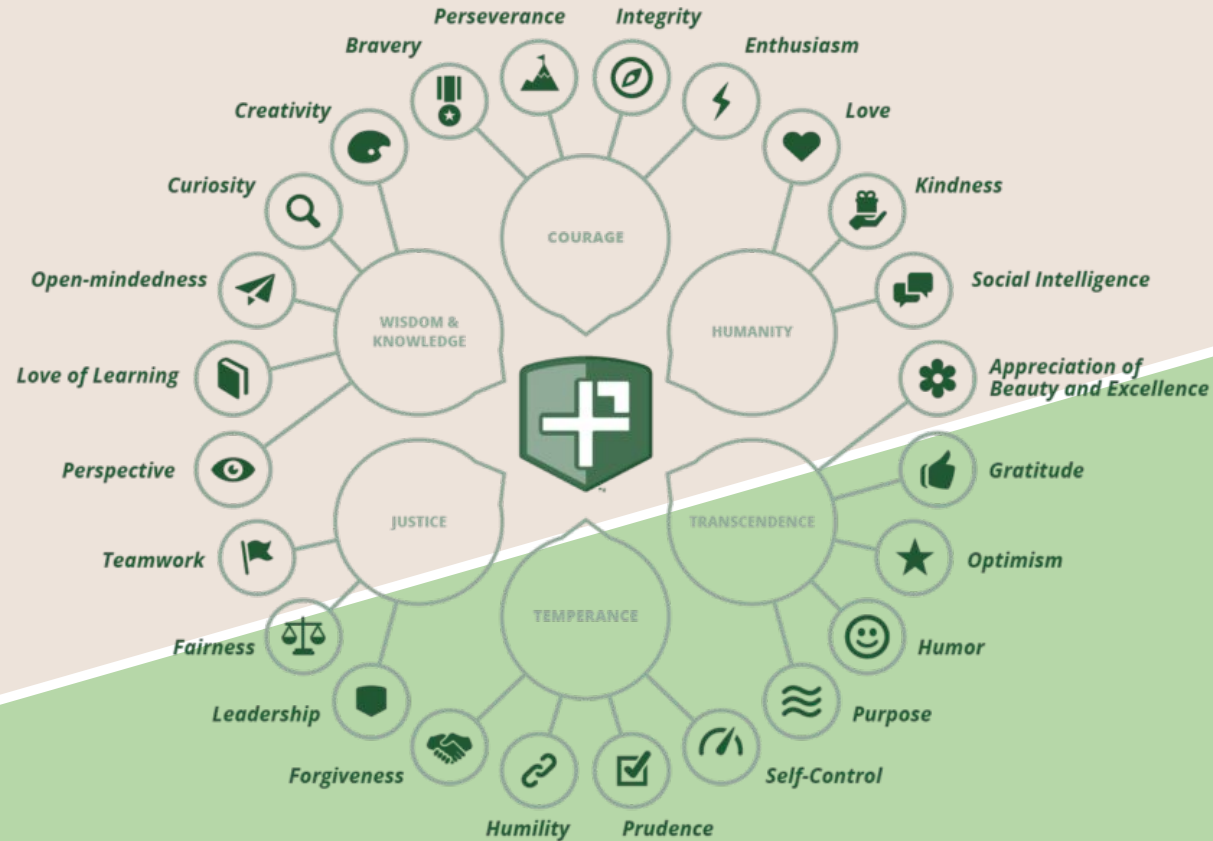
Perseverance
Integrity
Bravery
Enthusiasm
Creativity
Love
Curiosity
Kindness
COURAGE
Open-mindedness
Social Intelligence
WISDOM & KNOWLEDGE
HUMANITY
Love of Learning
Appreciation of Beauty and Excellence
Perspective
Gratitude
JUSTICE
TRANSCENDENCE
Teamwork
Optimism
TEMPERANCE
Fairness
Humor
Leadership
Purpose
Forgiveness
Self-Control
Humility
Prudence